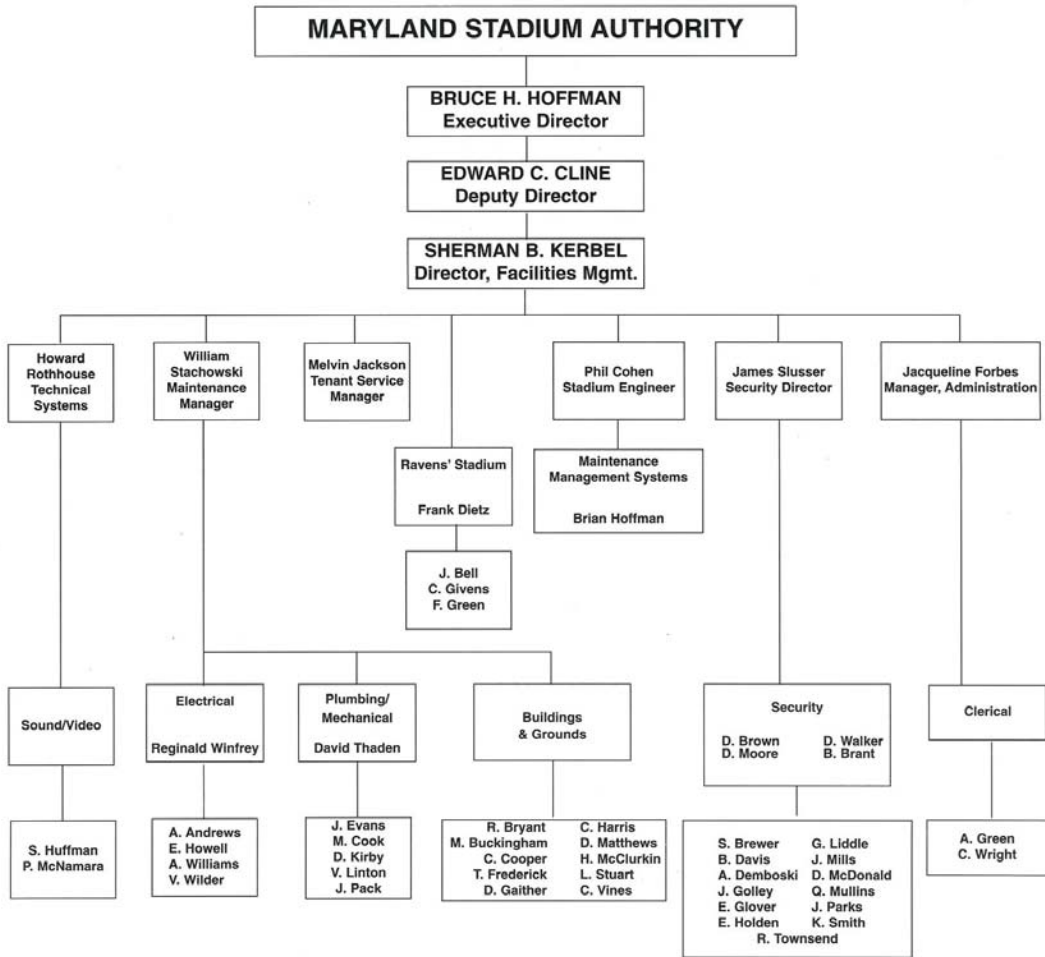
MARYLAND STADIUM AUTHORITY

BRUCE H. HOFFMAN
Executive Director

EDWARD C. CLINE
Deputy Director

SHERMAN B. KERBEL
Director, Facilities Mgmt.

Howard Rothhouse
Technical Systems

William Stachowski
Maintenance Manager

Melvin Jackson
Tenant Service Manager

Ravens' Stadium

Frank Dietz

J. Bell
C. Givens
F. Green

Phil Cohen
Stadium Engineer

Maintenance Management Systems

Brian Hoffman

James Slusser
Security Director

Jacqueline Forbes
Manager, Administration

Sound/Video

S. Huffman
P. McNamara

Electrical

Reginald Winfrey

A. Andrews
E. Howell
A. Williams
V. Wilder

Plumbing/
Mechanical

David Thaden

J. Evans
M. Cook
D. Kirby
V. Linton
J. Pack

Buildings
& Grounds

R. Bryant
M. Buckingham
C. Cooper
T. Frederick
D. Gaither

C. Harris
D. Matthews
H. McClurkin
L. Stuart
C. Vines

Security

D. Brown
D. Moore

D. Walker
B. Brant

S. Brewer
B. Davis
A. Demboski
J. Golley
E. Glover
E. Holden

G. Liddle
J. Mills
D. McDonald
Q. Mullins
J. Parks
K. Smith

R. Townsend

Clerical

A. Green
C. Wright